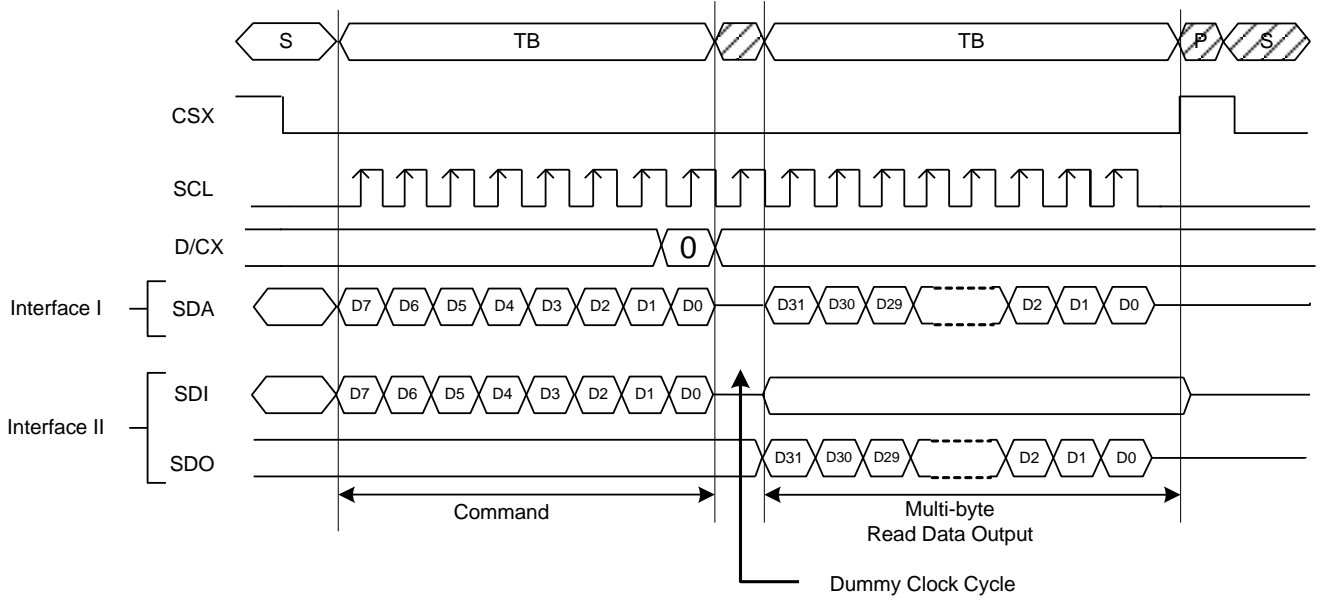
S TB TB P S

CSX

SCL

D/CX 0

Interface I SDA D7 D6 D5 D4 D3 D2 D1 D0 D31 D30 D29 D2 D1 D0

Interface II SDI D7 D6 D5 D4 D3 D2 D1 D0

SDO D31 D30 D29 D2 D1 D0

Command

Multi-byte Read Data Output

Dummy Clock Cycle